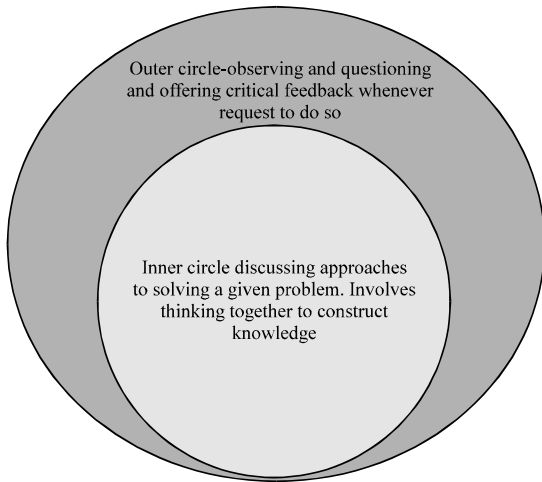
Outer circle-observing and questioning and offering critical feedback whenever request to do so

Inner circle discussing approaches to solving a given problem. Involves thinking together to construct knowledge